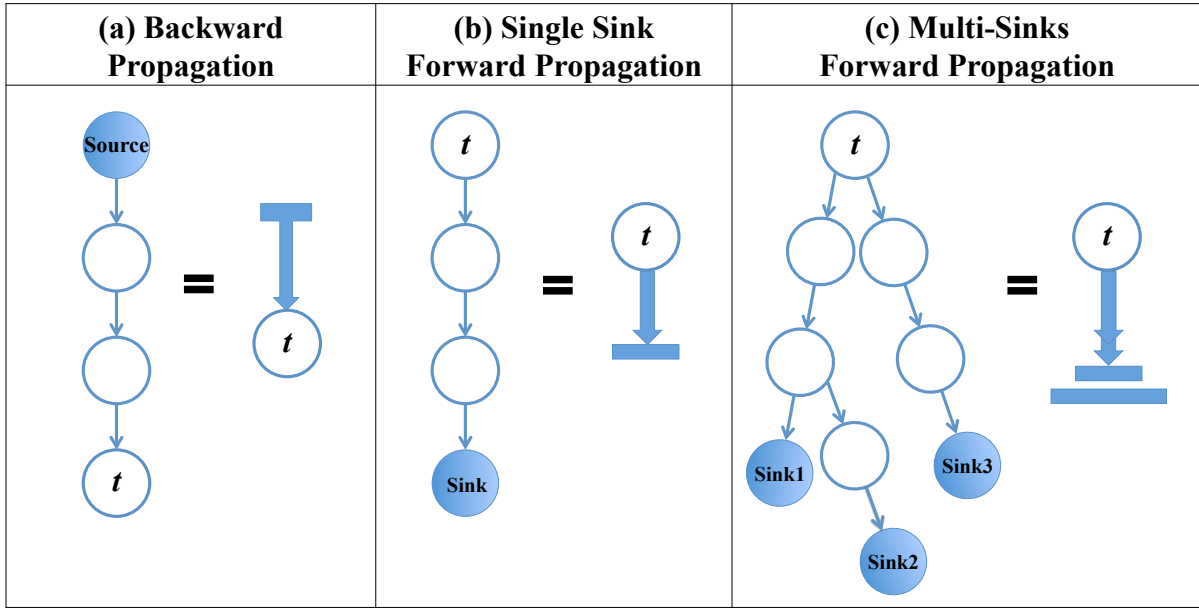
| (a) Backward Propagation | (b) Single Sink Forward Propagation | (c) Multi-Sinks Forward Propagation |
|---|---|---|
| Source<br>t<br>=<br>t | t<br>Sink<br>=<br>t | t<br>Sink1<br>Sink2<br>Sink3<br>=<br>t |